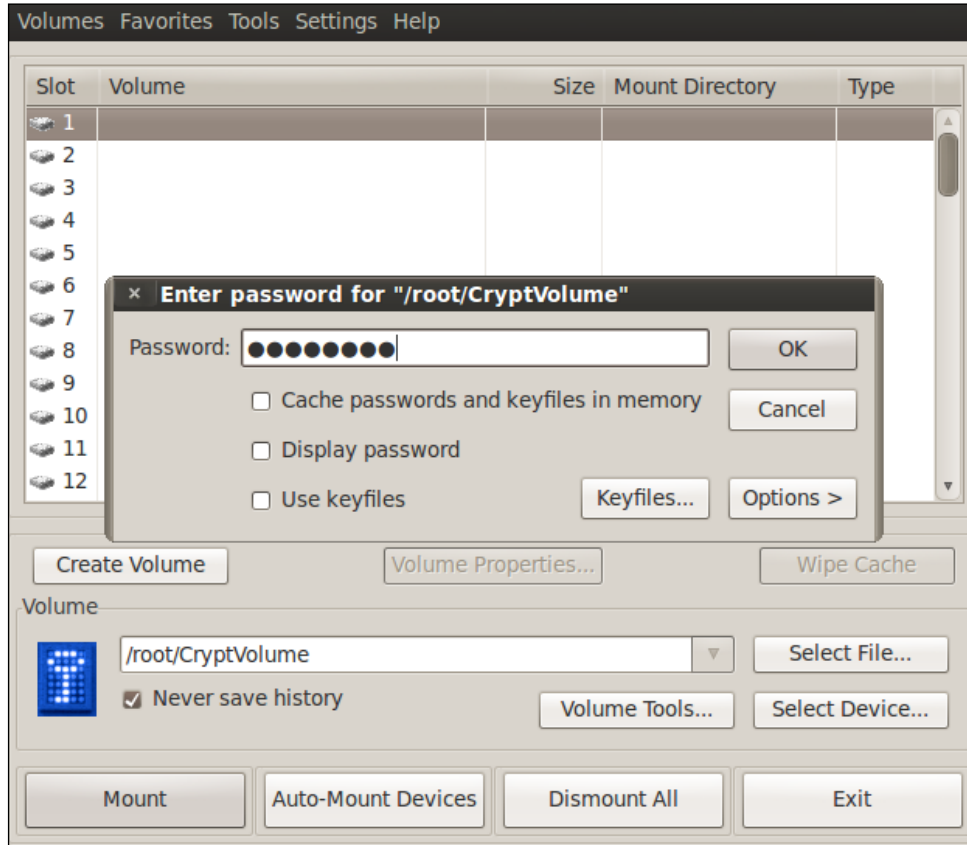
Volumes Favorites Tools Settings Help

| Slot | Volume | Size | Mount Directory | Type |
|---|---|---|---|---|
| 1 | | | | |
| 2 | | | | |
| 3 | | | | |
| 4 | | | | |
| 5 | | | | |
| 6 | | | | |
| 7 | | | | |
| 8 | | | | |
| 9 | | | | |
| 10 | | | | |
| 11 | | | | |
| 12 | | | | |

× Enter password for "/root/CryptVolume"

Password: ●●●●●●●●

OK

Cache passwords and keyfiles in memory

Cancel

Display password

Use keyfiles

Keyfiles...

Options >

Create Volume

Volume Properties...

Wipe Cache

Volume

/root/CryptVolume

Select File...

Never save history

Volume Tools...

Select Device...

Mount

Auto-Mount Devices

Dismount All

Exit